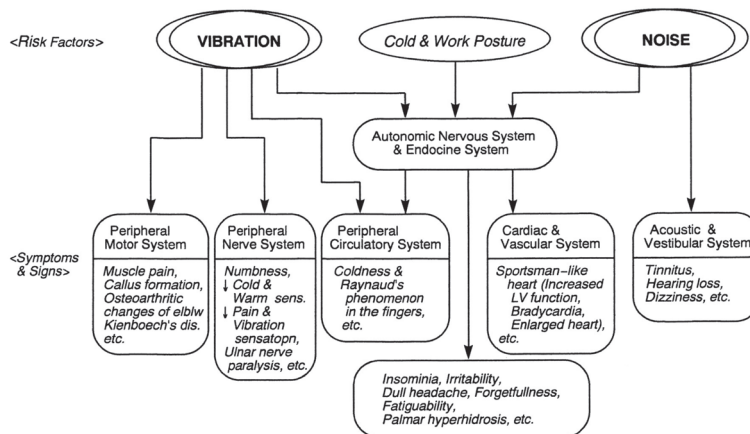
<Risk Factors>

VIBRATION

Cold & Work Posture

NOISE

Autonomic Nervous System & Endocine System

<Symptoms & Signs>

Peripheral Motor System

Muscle pain, Callus formation, Osteoarthritic changes of elblw Kienboech's dis. etc.

Peripheral Nerve System

Numbness, ↓ Cold & Warm sens. ↓ Pain & Vibration sensatopn, Ulnar nerve paralysis, etc.

Peripheral Circulatory System

Coldness & Raynaud's phenomenon in the fingers, etc.

Cardiac & Vascular System

Sportsman-like heart (Increased LV function, Bradycardia, Enlarged heart), etc.

Acoustic & Vestibular System

Tinnitus, Hearing loss, Dizziness, etc.

Insominia, Irritability, Dull headache, Forgetfullness, Fatiguability, Palmar hyperhidrosis, etc.